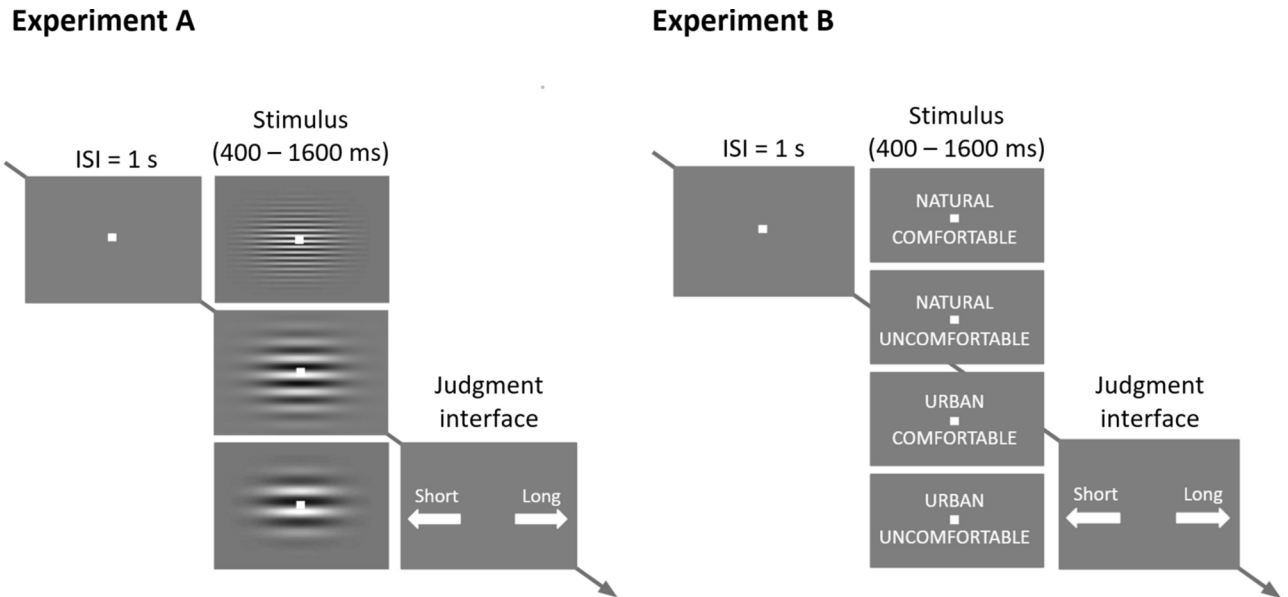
Experiment A

ISI = 1 s

Stimulus (400 – 1600 ms)

Judgment interface

Short

Long

Experiment B

ISI = 1 s

Stimulus (400 – 1600 ms)

NATURAL
COMFORTABLE

NATURAL
UNCOMFORTABLE

URBAN
COMFORTABLE

URBAN
UNCOMFORTABLE

Judgment interface

Short

Long